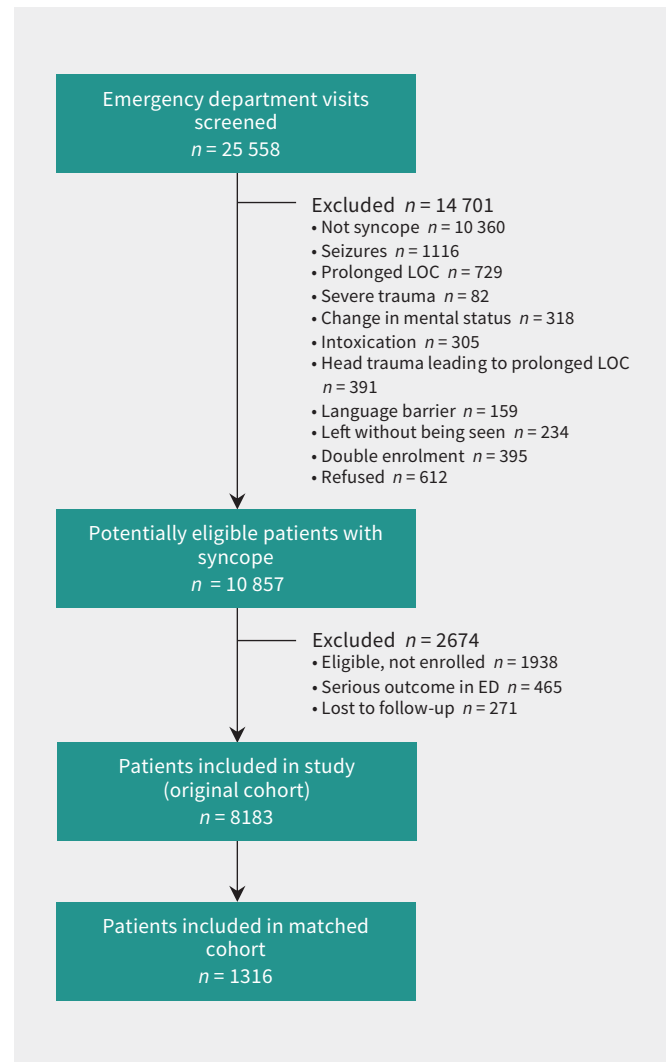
Emergency department visits screened
$n$ = 25 558

Excluded $n$ = 14 701
• Not syncope $n$ = 10 360
• Seizures $n$ = 1116
• Prolonged LOC $n$ = 729
• Severe trauma $n$ = 82
• Change in mental status $n$ = 318
• Intoxication $n$ = 305
• Head trauma leading to prolonged LOC $n$ = 391
• Language barrier $n$ = 159
• Left without being seen $n$ = 234
• Double enrolment $n$ = 395
• Refused $n$ = 612

Potentially eligible patients with syncope
$n$ = 10 857

Excluded $n$ = 2674
• Eligible, not enrolled $n$ = 1938
• Serious outcome in ED $n$ = 465
• Lost to follow-up $n$ = 271

Patients included in study (original cohort)
$n$ = 8183

Patients included in matched cohort
$n$ = 1316